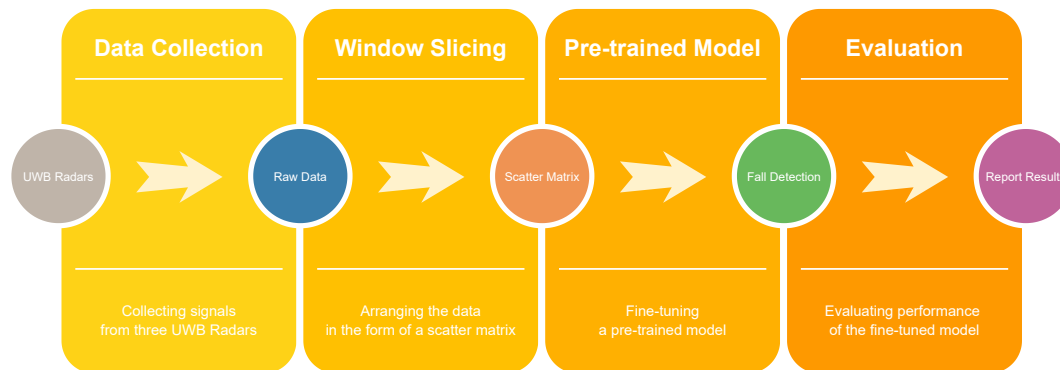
Data Collection

Window Slicing

Pre-trained Model

Evaluation

UWB Radars

Raw Data

Scatter Matrix

Fall Detection

Report Result

Collecting signals from three UWB Radars

Arranging the data in the form of a scatter matrix

Fine-tuning a pre-trained model

Evaluating performance of the fine-tuned model